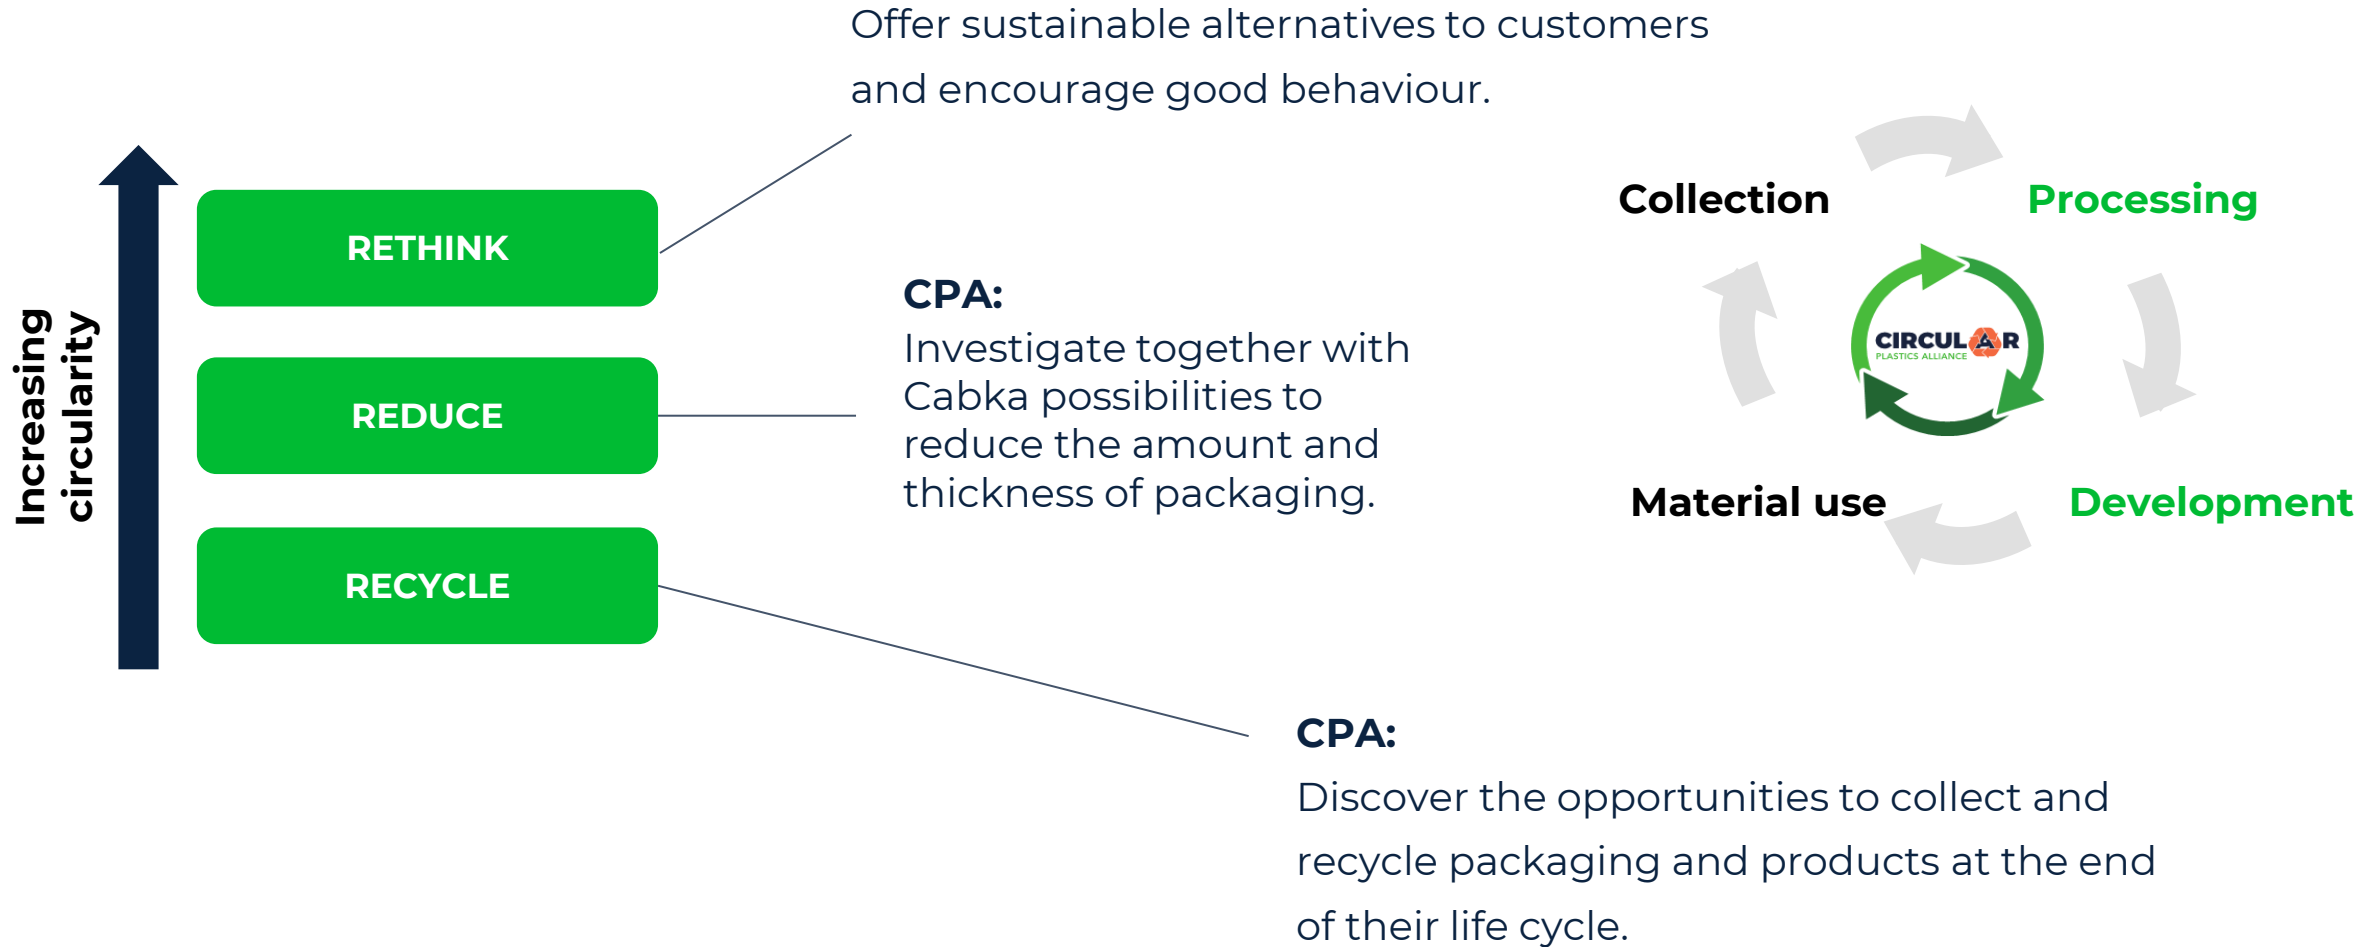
Offer sustainable alternatives to customers and encourage good behaviour.

Increasing circularity

RETHINK

REDUCE

RECYCLE

CPA:
Investigate together with Cabka possibilities to reduce the amount and thickness of packaging.

Collection

Processing

CIRCULAR
PLASTICS ALLIANCE

Material use

Development

CPA:
Discover the opportunities to collect and recycle packaging and products at the end of their life cycle.